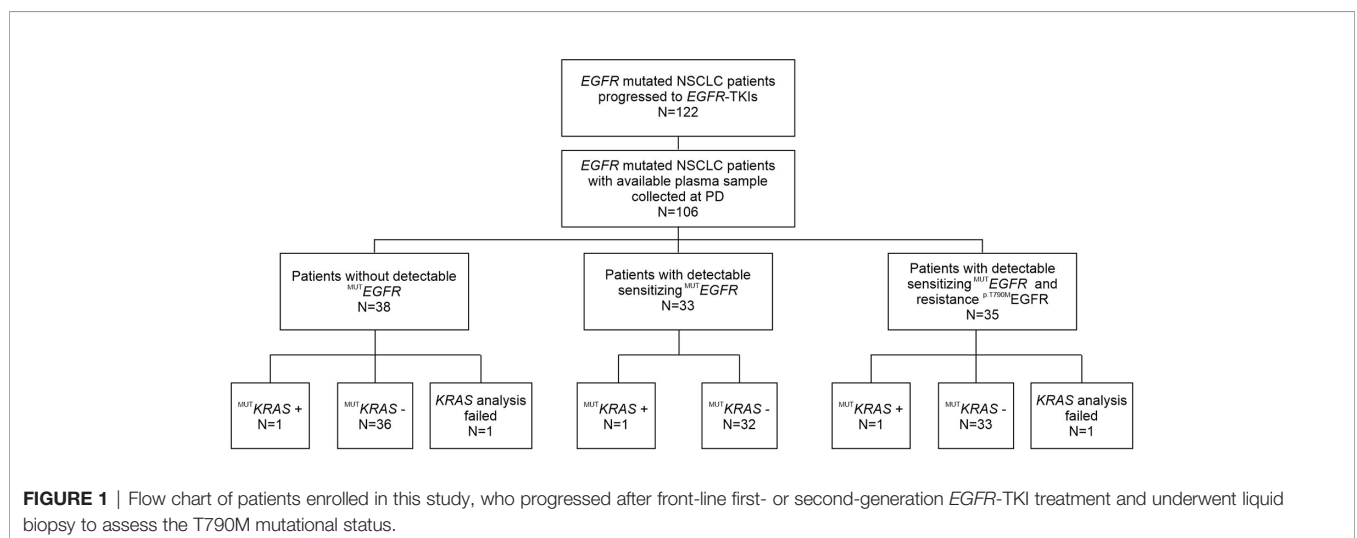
EGFR mutated NSCLC patients progressed to EGFR-TKIs
N=122

EGFR mutated NSCLC patients with available plasma sample collected at PD
N=106

Patients without detectable $^{MUT}$EGFR
N=38

Patients with detectable sensitizing $^{MUT}$EGFR
N=33

Patients with detectable sensitizing $^{MUT}$EGFR and resistance $^{p.T790M}$EGFR
N=35

$^{MUT}$KRAS +
N=1

$^{MUT}$KRAS -
N=36

KRAS analysis failed
N=1

$^{MUT}$KRAS +
N=1

$^{MUT}$KRAS -
N=32

$^{MUT}$KRAS +
N=1

$^{MUT}$KRAS -
N=33

KRAS analysis failed
N=1

FIGURE 1 | Flow chart of patients enrolled in this study, who progressed after front-line first- or second-generation EGFR-TKI treatment and underwent liquid biopsy to assess the T790M mutational status.